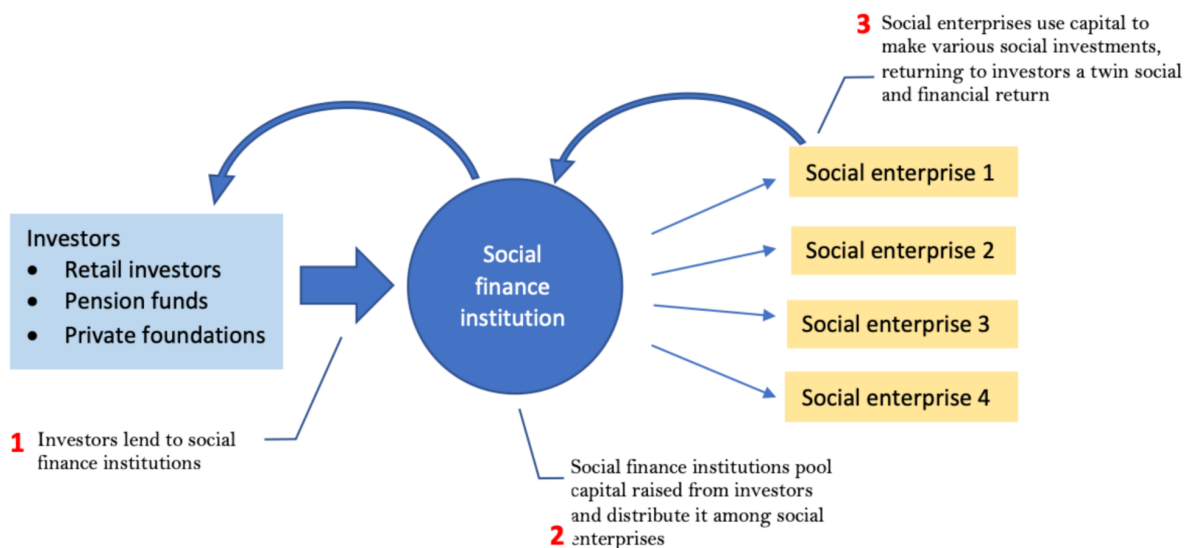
3 Social enterprises use capital to make various social investments, returning to investors a twin social and financial return

Investors
- Retail investors
- Pension funds
- Private foundations

Social finance institution

Social enterprise 1

Social enterprise 2

Social enterprise 3

Social enterprise 4

1 Investors lend to social finance institutions

Social finance institutions pool capital raised from investors and distribute it among social
2 enterprises